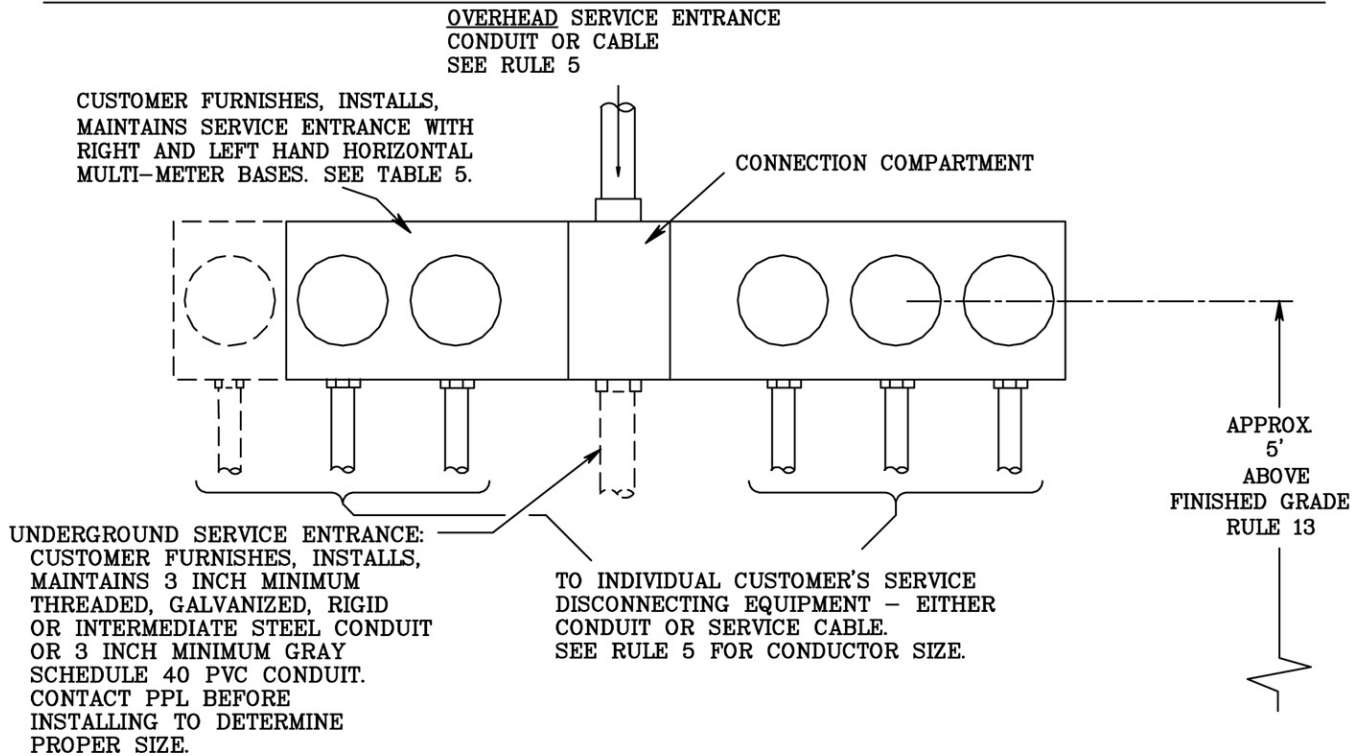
OVERHEAD SERVICE ENTRANCE
CONDUIT OR CABLE
SEE RULE 5

CUSTOMER FURNISHES, INSTALLS, MAINTAINS SERVICE ENTRANCE WITH RIGHT AND LEFT HAND HORIZONTAL MULTI–METER BASES. SEE TABLE 5.

CONNECTION COMPARTMENT

APPROX. 5' ABOVE FINISHED GRADE RULE 13

UNDERGROUND SERVICE ENTRANCE: CUSTOMER FURNISHES, INSTALLS, MAINTAINS 3 INCH MINIMUM THREADED, GALVANIZED, RIGID OR INTERMEDIATE STEEL CONDUIT OR 3 INCH MINIMUM GRAY SCHEDULE 40 PVC CONDUIT. CONTACT PPL BEFORE INSTALLING TO DETERMINE PROPER SIZE.

TO INDIVIDUAL CUSTOMER'S SERVICE DISCONNECTING EQUIPMENT – EITHER CONDUIT OR SERVICE CABLE. SEE RULE 5 FOR CONDUCTOR SIZE.